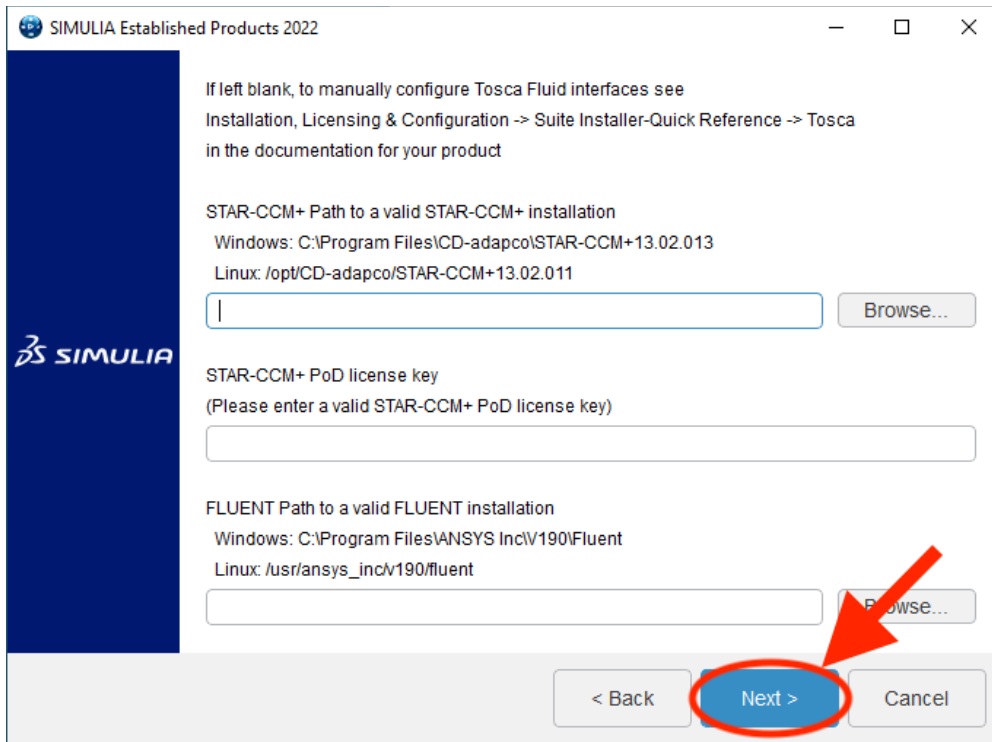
SIMULIA Established Products 2022

3S SIMULIA

If left blank, to manually configure Tosca Fluid interfaces see
Installation, Licensing & Configuration -> Suite Installer-Quick Reference -> Tosca
in the documentation for your product

STAR-CCM+ Path to a valid STAR-CCM+ installation
Windows: C:\Program Files\CD-adapco\STAR-CCM+13.02.013
Linux: /opt/CD-adapco/STAR-CCM+13.02.011

Browse...

STAR-CCM+ PoD license key
(Please enter a valid STAR-CCM+ PoD license key)

FLUENT Path to a valid FLUENT installation
Windows: C:\Program Files\ANSYS Inc\V190\Fluent
Linux: /usr/ansys_inc/v190/fluent

Browse...

< Back
Next >
Cancel